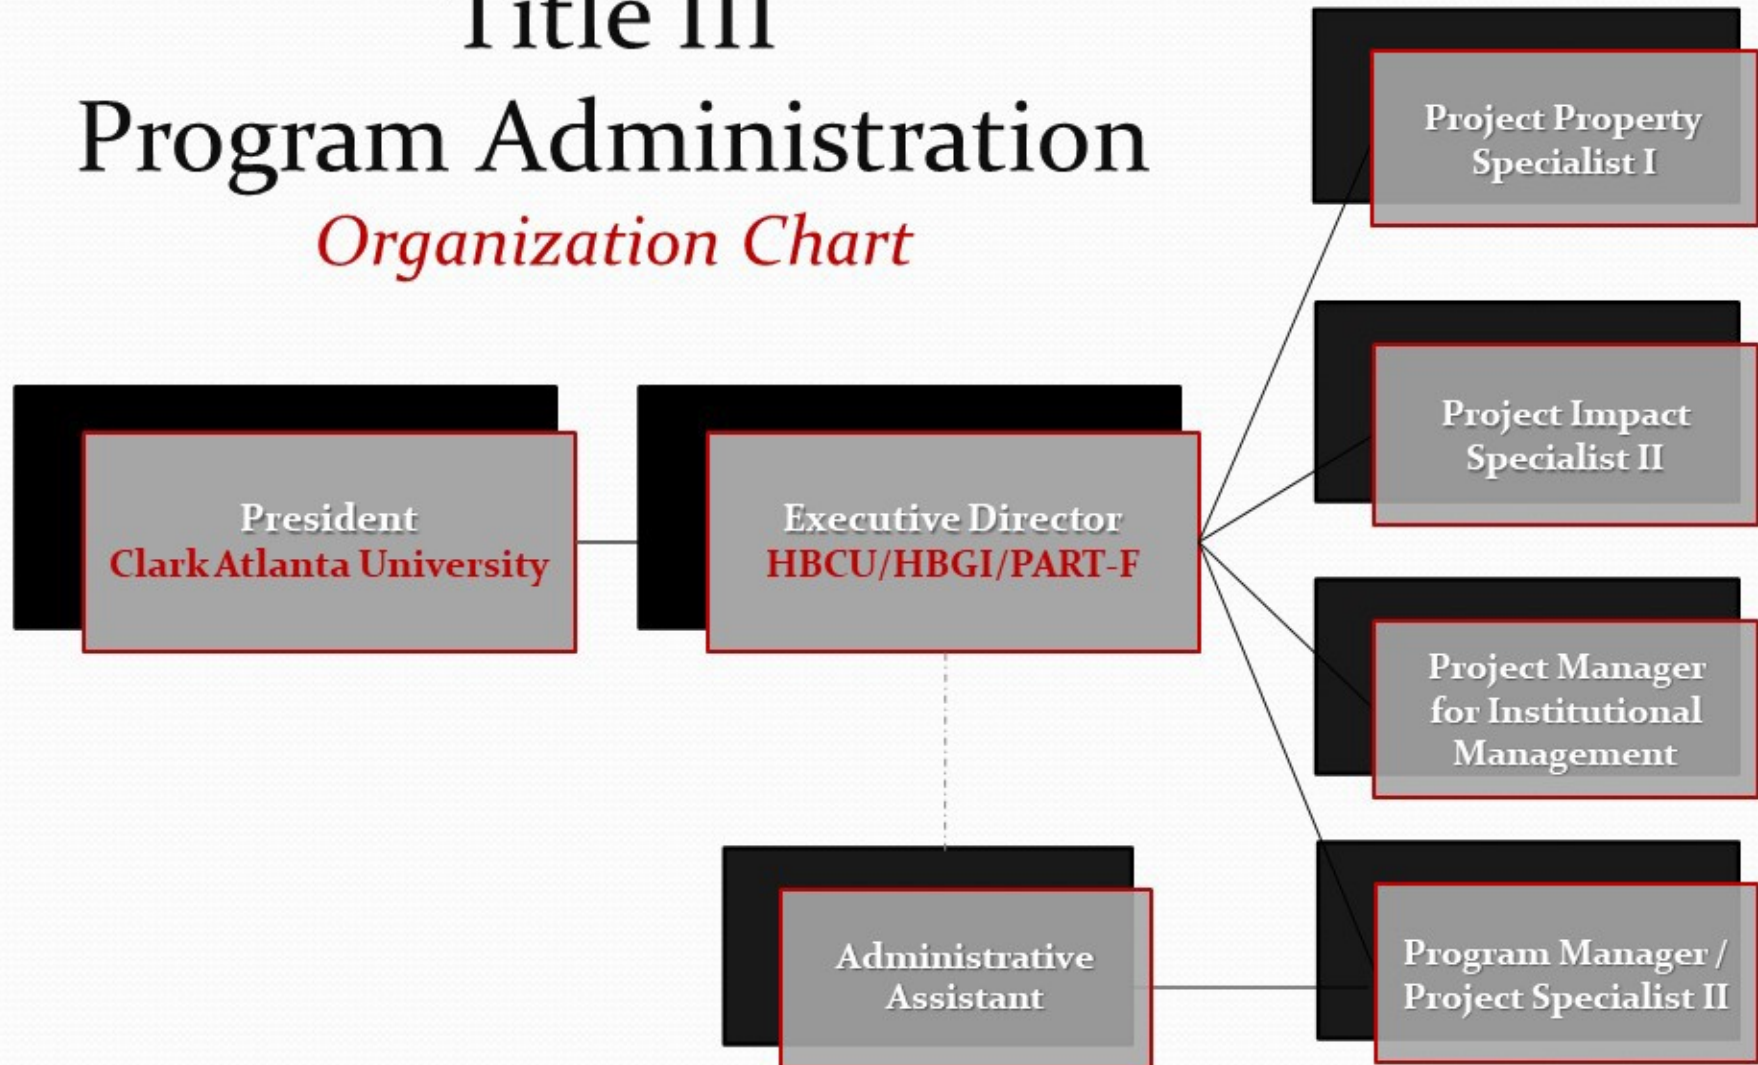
Title III
Program Administration
Organization Chart

President
Clark Atlanta University

Executive Director
HBCU/HBGI/PART-F

Administrative Assistant

Project Property Specialist I

Project Impact Specialist II

Project Manager for Institutional Management

Program Manager / Project Specialist II